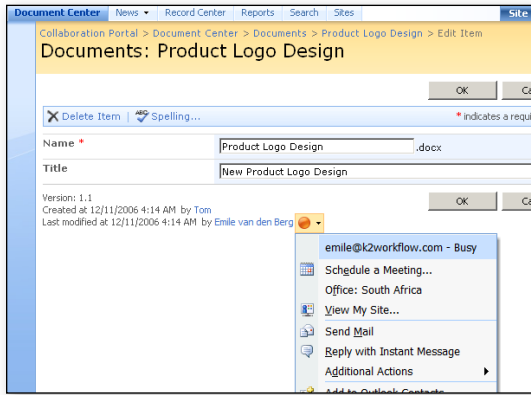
Document Center | News ▾ | Record Center | Reports | Search | Sites | Site

Collaboration Portal > Document Center > Documents > Product Logo Design > Edit Item

Documents: Product Logo Design

OK | Ca

Delete Item | Spelling...

* indicates a requi

Name *
Product Logo Design .docx

Title
New Product Logo Design

Version: 1.1
Created at 12/11/2006 4:14 AM by Tom
Last modified at 12/11/2006 4:14 AM by Emile van den Berg

OK | Ca

emile@k2workflow.com - Busy
Schedule a Meeting...
Office: South Africa
View My Site...
Send Mail
Reply with Instant Message
Additional Actions
Add to Outlook Contacts